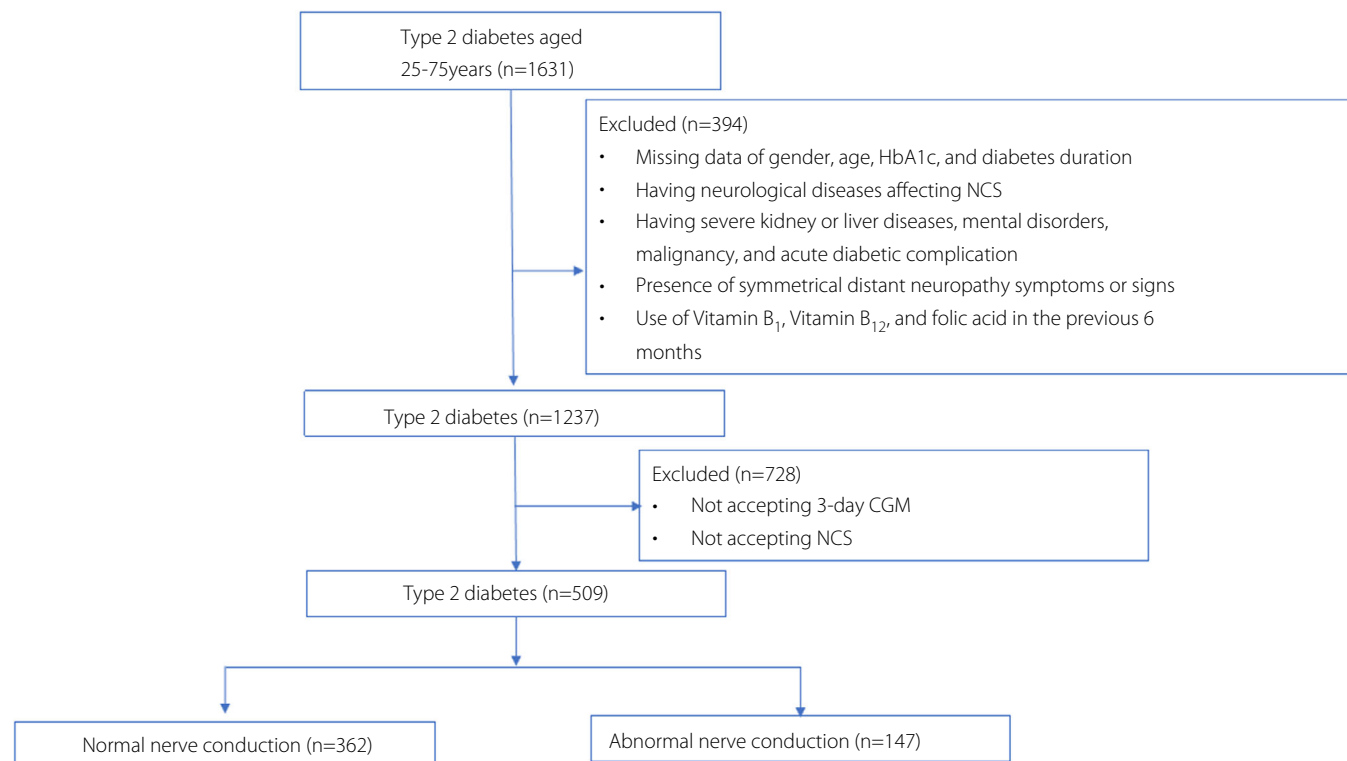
Type 2 diabetes aged 25-75years (n=1631)

Excluded (n=394)
• Missing data of gender, age, HbA1c, and diabetes duration
• Having neurological diseases affecting NCS
• Having severe kidney or liver diseases, mental disorders, malignancy, and acute diabetic complication
• Presence of symmetrical distant neuropathy symptoms or signs
• Use of Vitamin $B_1$, Vitamin $B_{12}$, and folic acid in the previous 6 months

Type 2 diabetes (n=1237)

Excluded (n=728)
• Not accepting 3-day CGM
• Not accepting NCS

Type 2 diabetes (n=509)

Normal nerve conduction (n=362)

Abnormal nerve conduction (n=147)